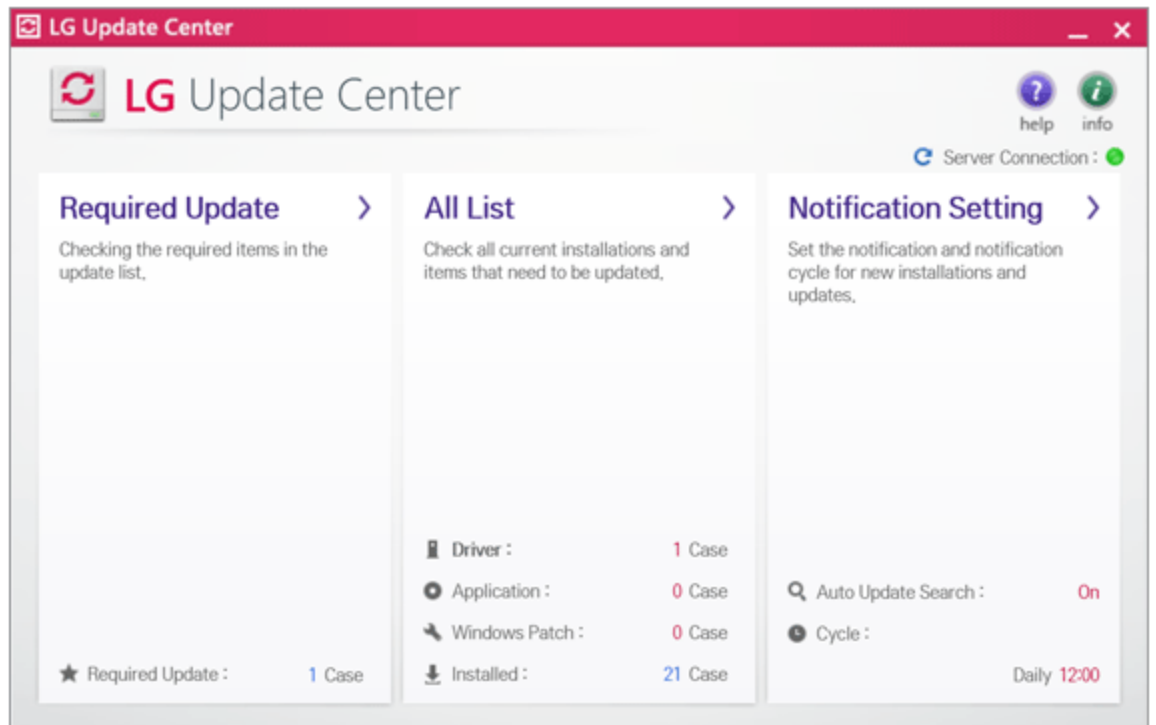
LG Update Center

LG Update Center

help info

Server Connection :

Required Update

Checking the required items in the update list,

Required Update : 1 Case

All List

Check all current installations and items that need to be updated,

Driver : 1 Case

Application : 0 Case

Windows Patch : 0 Case

Installed : 21 Case

Notification Setting

Set the notification and notification cycle for new installations and updates,

Auto Update Search : On

Cycle :

Daily 12:00